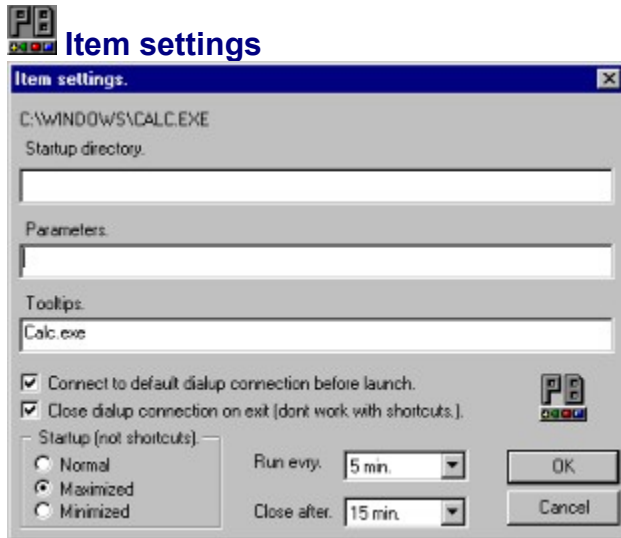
Item settings

Item settings.

C:\WINDOWS\CALC.EXE

Startup directory.

Parameters.

Tooltips.

Calc.exe

Connect to default dialup connection before launch.

Close dialup connection on exit (dont work with shortcuts.).

Startup (not shortcuts).

Normal

Maximized

Minimized

Run evry. 5 min.

Close after. 15 min.

OK

Cancel